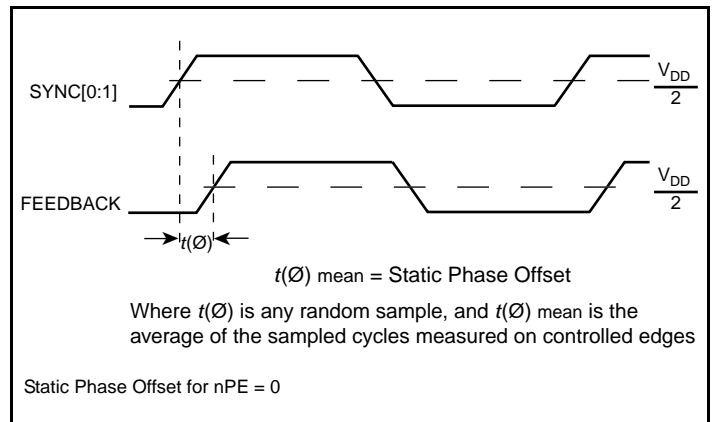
SYNC[0:1]

$\frac{V_{DD}}{2}$

FEEDBACK

$\frac{V_{DD}}{2}$

$t(Ø)$

$t(Ø)$ mean = Static Phase Offset

Where $t(Ø)$ is any random sample, and $t(Ø)$ mean is the average of the sampled cycles measured on controlled edges

Static Phase Offset for nPE = 0